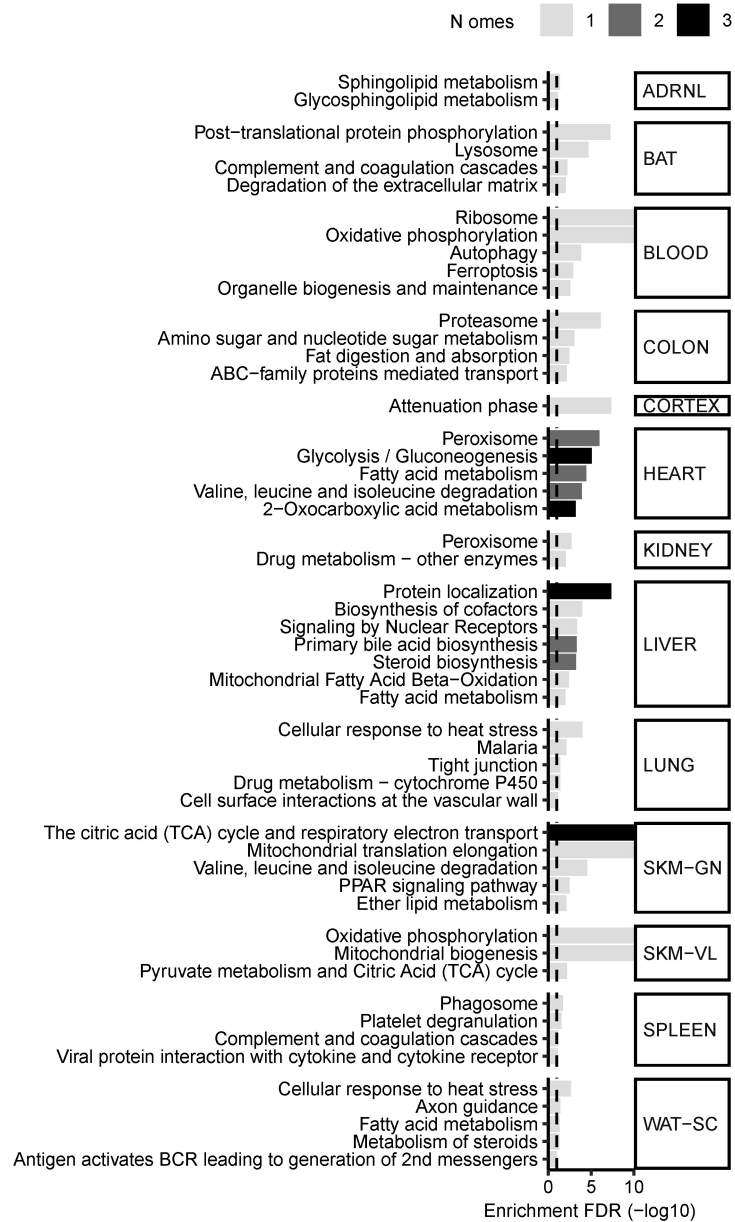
N omes 1 2 3

Sphingolipid metabolism
Glycosphingolipid metabolism
ADRNL

Post−translational protein phosphorylation
Lysosome
Complement and coagulation cascades
Degradation of the extracellular matrix
BAT

Ribosome
Oxidative phosphorylation
Autophagy
Ferroptosis
Organelle biogenesis and maintenance
BLOOD

Proteasome
Amino sugar and nucleotide sugar metabolism
Fat digestion and absorption
ABC−family proteins mediated transport
COLON

Attenuation phase
CORTEX

Peroxisome
Glycolysis / Gluconeogenesis
Fatty acid metabolism
Valine, leucine and isoleucine degradation
2−Oxocarboxylic acid metabolism
HEART

Peroxisome
Drug metabolism − other enzymes
KIDNEY

Protein localization
Biosynthesis of cofactors
Signaling by Nuclear Receptors
Primary bile acid biosynthesis
Steroid biosynthesis
Mitochondrial Fatty Acid Beta−Oxidation
Fatty acid metabolism
LIVER

Cellular response to heat stress
Malaria
Tight junction
Drug metabolism − cytochrome P450
Cell surface interactions at the vascular wall
LUNG

The citric acid (TCA) cycle and respiratory electron transport
Mitochondrial translation elongation
Valine, leucine and isoleucine degradation
PPAR signaling pathway
Ether lipid metabolism
SKM−GN

Oxidative phosphorylation
Mitochondrial biogenesis
Pyruvate metabolism and Citric Acid (TCA) cycle
SKM−VL

Phagosome
Platelet degranulation
Complement and coagulation cascades
Viral protein interaction with cytokine and cytokine receptor
SPLEEN

Cellular response to heat stress
Axon guidance
Fatty acid metabolism
Metabolism of steroids
Antigen activates BCR leading to generation of 2nd messengers
WAT−SC

0 5 10
Enrichment FDR (−log10)